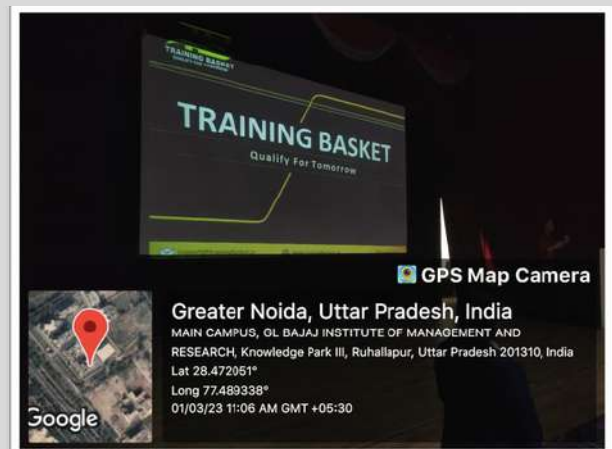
TRAINING BASKET
QUALIFY FOR TOMORROW

TRAINING BASKET
Qualify For Tomorrow

GPS Map Camera

Greater Noida, Uttar Pradesh, India
MAIN CAMPUS, GL BAJAJ INSTITUTE OF MANAGEMENT AND RESEARCH, Knowledge Park III, Ruhallapur, Uttar Pradesh 201310, India
Lat 28.472051°
Long 77.489338°
01/03/23 11:06 AM GMT +05:30

Google